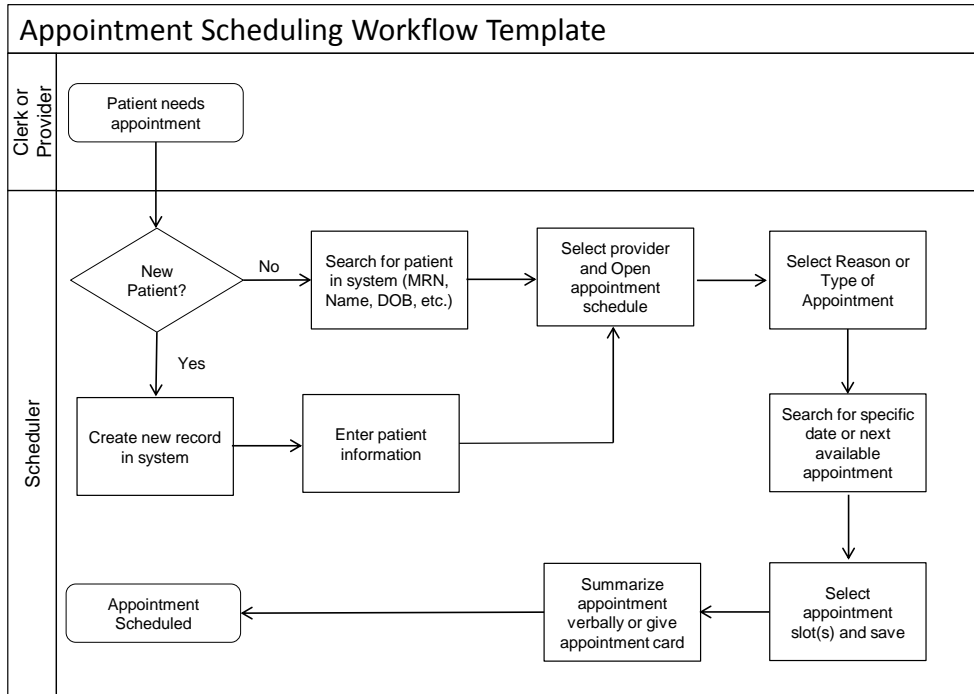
Appointment Scheduling Workflow Template

Clerk or Provider

Patient needs appointment

Scheduler

New Patient?

No

Search for patient in system (MRN, Name, DOB, etc.)

Select provider and Open appointment schedule

Select Reason or Type of Appointment

Yes

Create new record in system

Enter patient information

Search for specific date or next available appointment

Appointment Scheduled

Summarize appointment verbally or give appointment card

Select appointment slot(s) and save